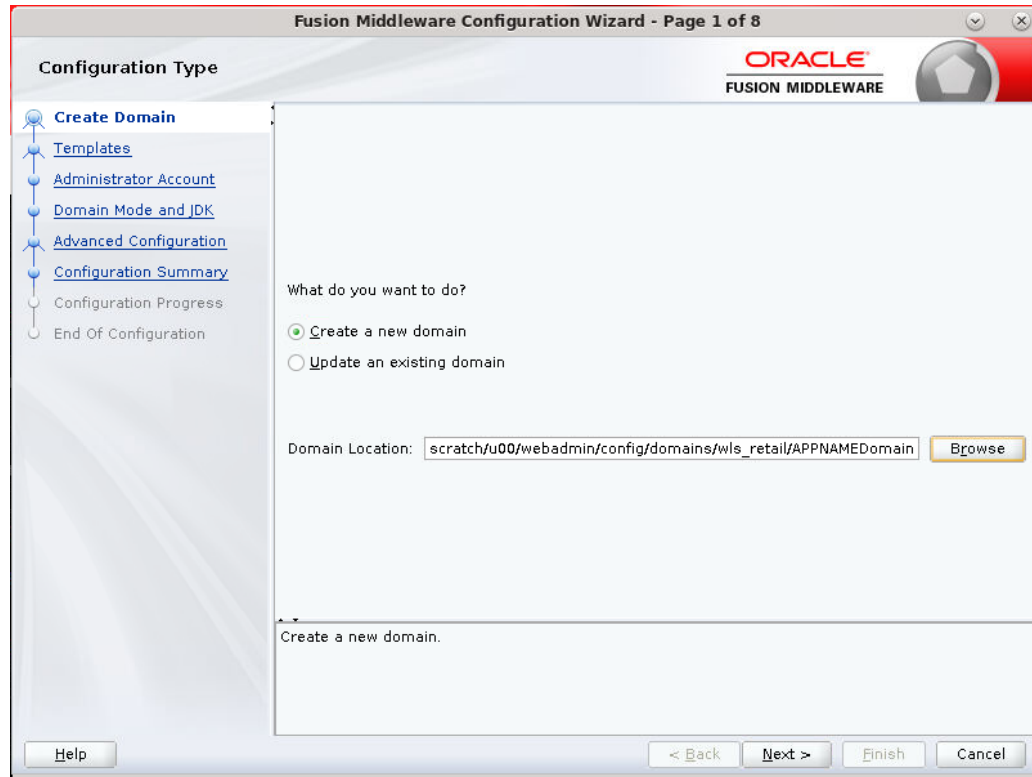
Fusion Middleware Configuration Wizard - Page 1 of 8

Configuration Type

ORACLE
FUSION MIDDLEWARE

Create Domain
Templates
Administrator Account
Domain Mode and JDK
Advanced Configuration
Configuration Summary
Configuration Progress
End Of Configuration

What do you want to do?

Create a new domain

Update an existing domain

Domain Location: scratch/u00/webadmin/config/domains/wls_retail/APPNAMEDomain

Browse

Create a new domain.

Help

< Back

Next >

Finish

Cancel